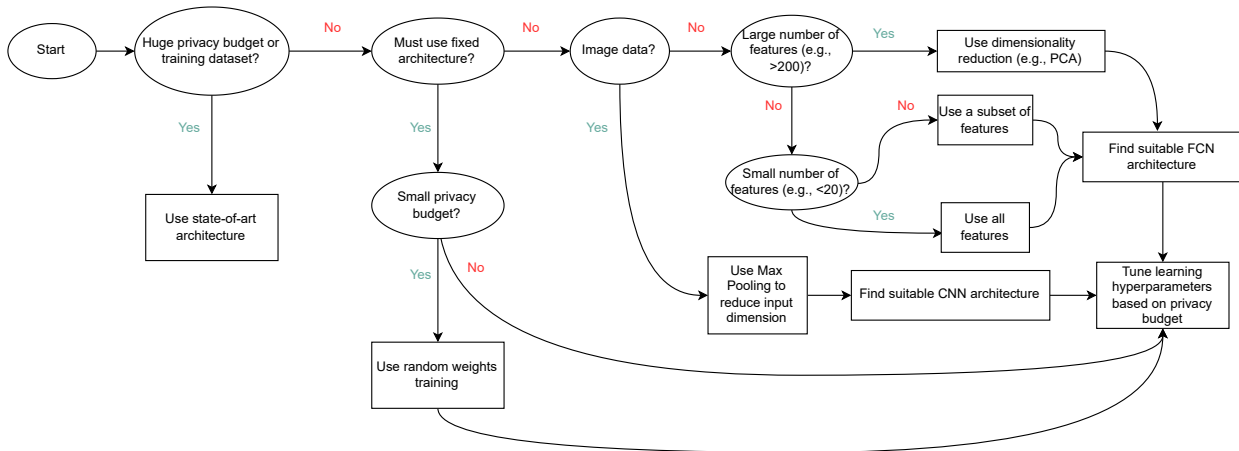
Start

Huge privacy budget or training dataset?

No

Must use fixed architecture?

No

Image data?

No

Large number of features (e.g., >200)?

Yes

Use dimensionality reduction (e.g., PCA)

Yes

Use state-of-art architecture

Yes

Small privacy budget?

Yes

No

Use random weights training

Yes

No

Use a subset of features

Find suitable FCN architecture

Small number of features (e.g., <20)?

Yes

Use all features

Use Max Pooling to reduce input dimension

Find suitable CNN architecture

Tune learning hyperparameters based on privacy budget